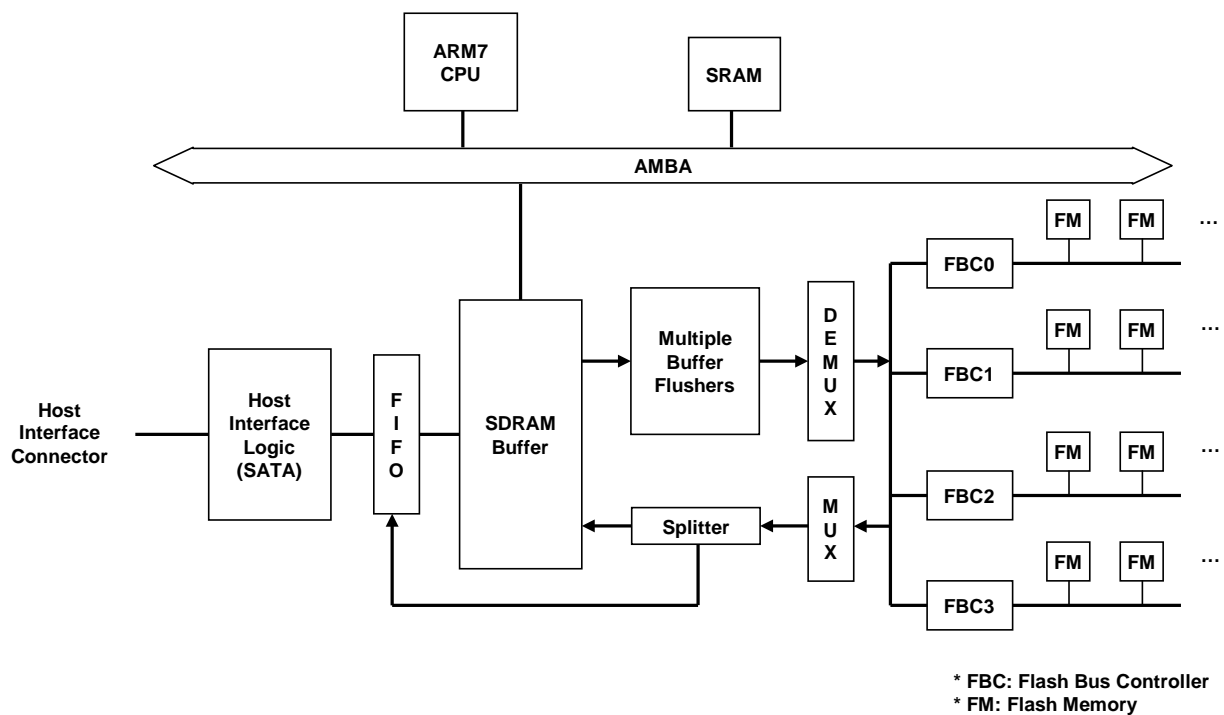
ARM7 CPU

SRAM

AMBA

FM FM …

FBC0

FM FM …

Multiple Buffer Flushers

D E M U X

FBC1

Host Interface Connector

Host Interface Logic (SATA)

F I F O

SDRAM Buffer

FM FM …

FBC2

M U X

Splitter

FM FM …

FBC3

* FBC: Flash Bus Controller
* FM: Flash Memory